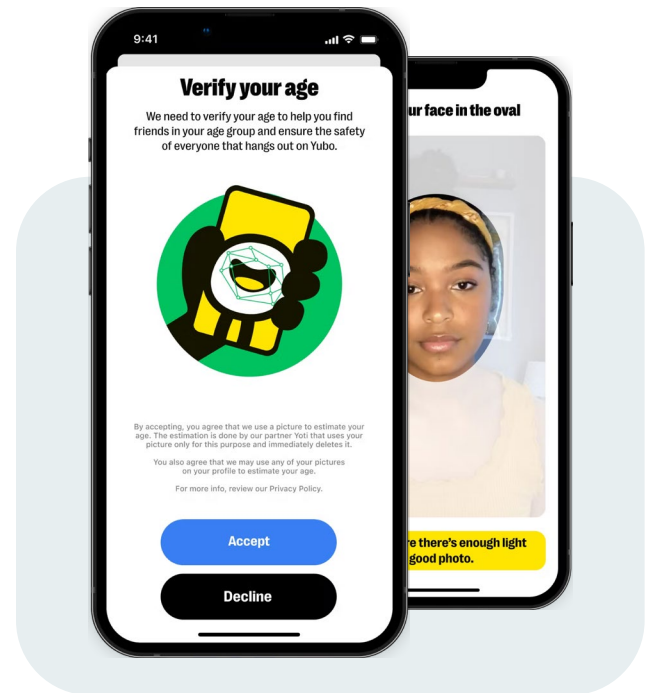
9:41

Verify your age

We need to verify your age to help you find friends in your age group and ensure the safety of everyone that hangs out on Yubo.

By accepting, you agree that we use a picture to estimate your age. The estimation is done by our partner Yoti that uses your picture only for this purpose and immediately deletes it.

You also agree that we may use any of your pictures on your profile to estimate your age.

For more info, review our Privacy Policy.

Accept

Decline

ur face in the oval

re there's enough light good photo.